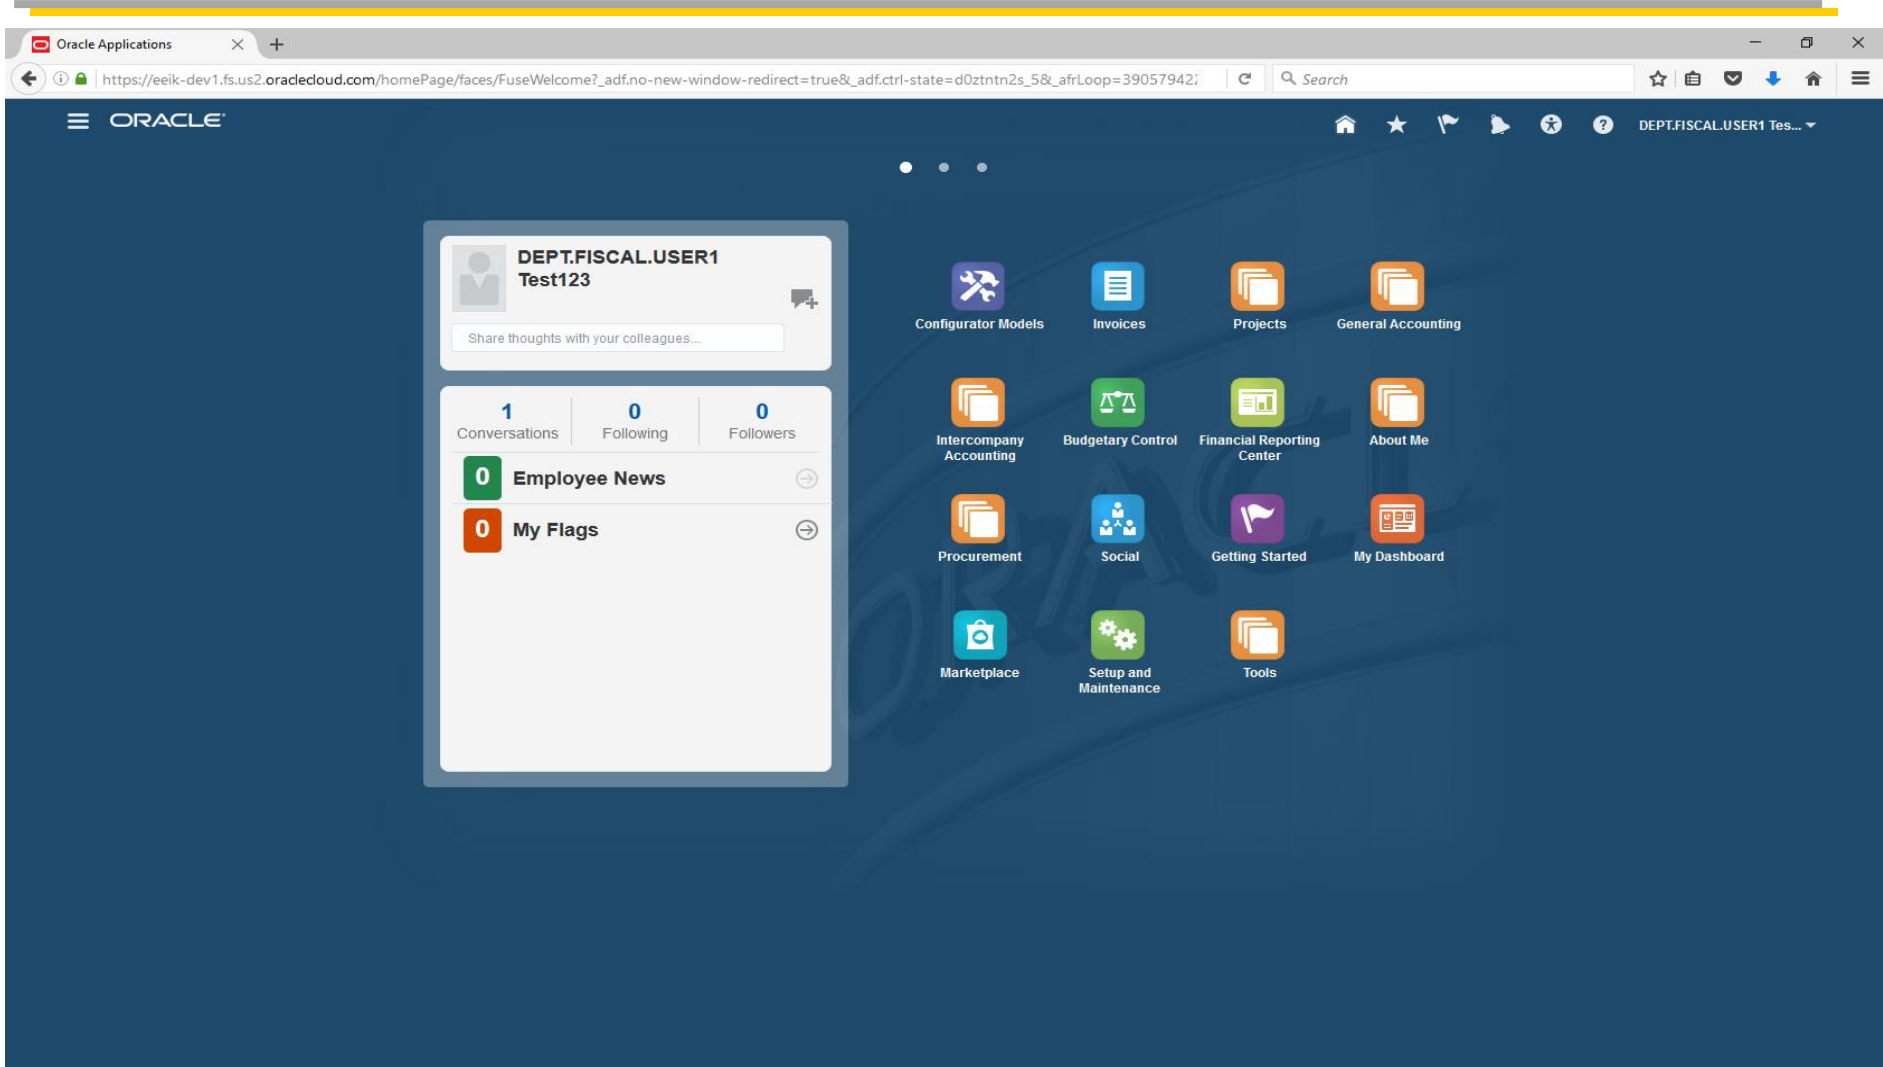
Oracle Applications

https://eeik-dev1.fs.us2.oraclecloud.com/homePage/faces/FuseWelcome?_adf.no-new-window-redirect=true&_adf.ctrl-state=d0ztntn2s_5&_afrLoop=39057942

Search

ORACLE

DEPT.FISCAL.USER1 Tes...

DEPT.FISCAL.USER1
Test123

Share thoughts with your colleagues...

| 1 | 0 | 0 |
|---|---|---|
| Conversations | Following | Followers |

0 Employee News

0 My Flags

Configurator Models
Invoices
Projects
General Accounting
Intercompany Accounting
Budgetary Control
Financial Reporting Center
About Me
Procurement
Social
Getting Started
My Dashboard
Marketplace
Setup and Maintenance
Tools